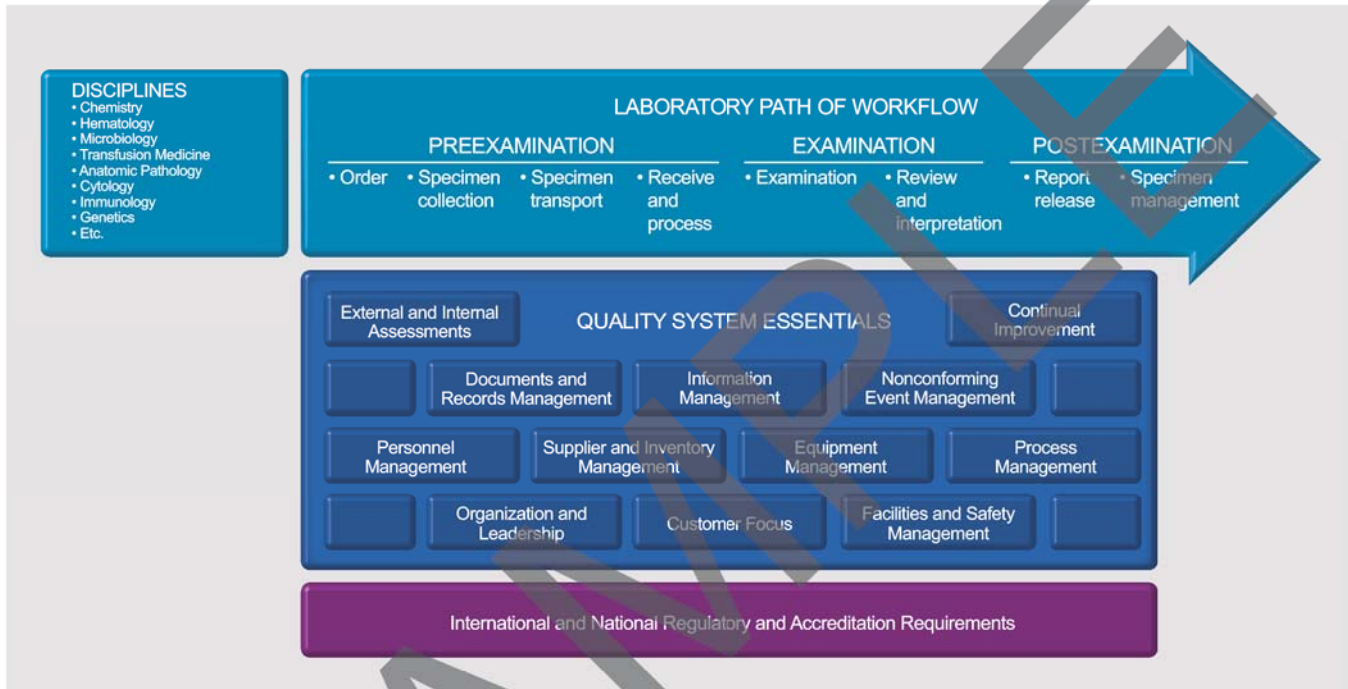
DISCIPLINES
• Chemistry
• Hematology
• Microbiology
• Transfusion Medicine
• Anatomic Pathology
• Cytology
• Immunology
• Genetics
• Etc.

LABORATORY PATH OF WORKFLOW

PREEXAMINATION
• Order
• Specimen collection
• Specimen transport
• Receive and process

EXAMINATION
• Examination
• Review and interpretation

POSTEXAMINATION
• Report release
• Specimen management

External and Internal Assessments

QUALITY SYSTEM ESSENTIALS

Continual Improvement

Documents and Records Management

Information Management

Nonconforming Event Management

Personnel Management

Supplier and Inventory Management

Equipment Management

Process Management

Organization and Leadership

Customer Focus

Facilities and Safety Management

International and National Regulatory and Accreditation Requirements

SAMPLE